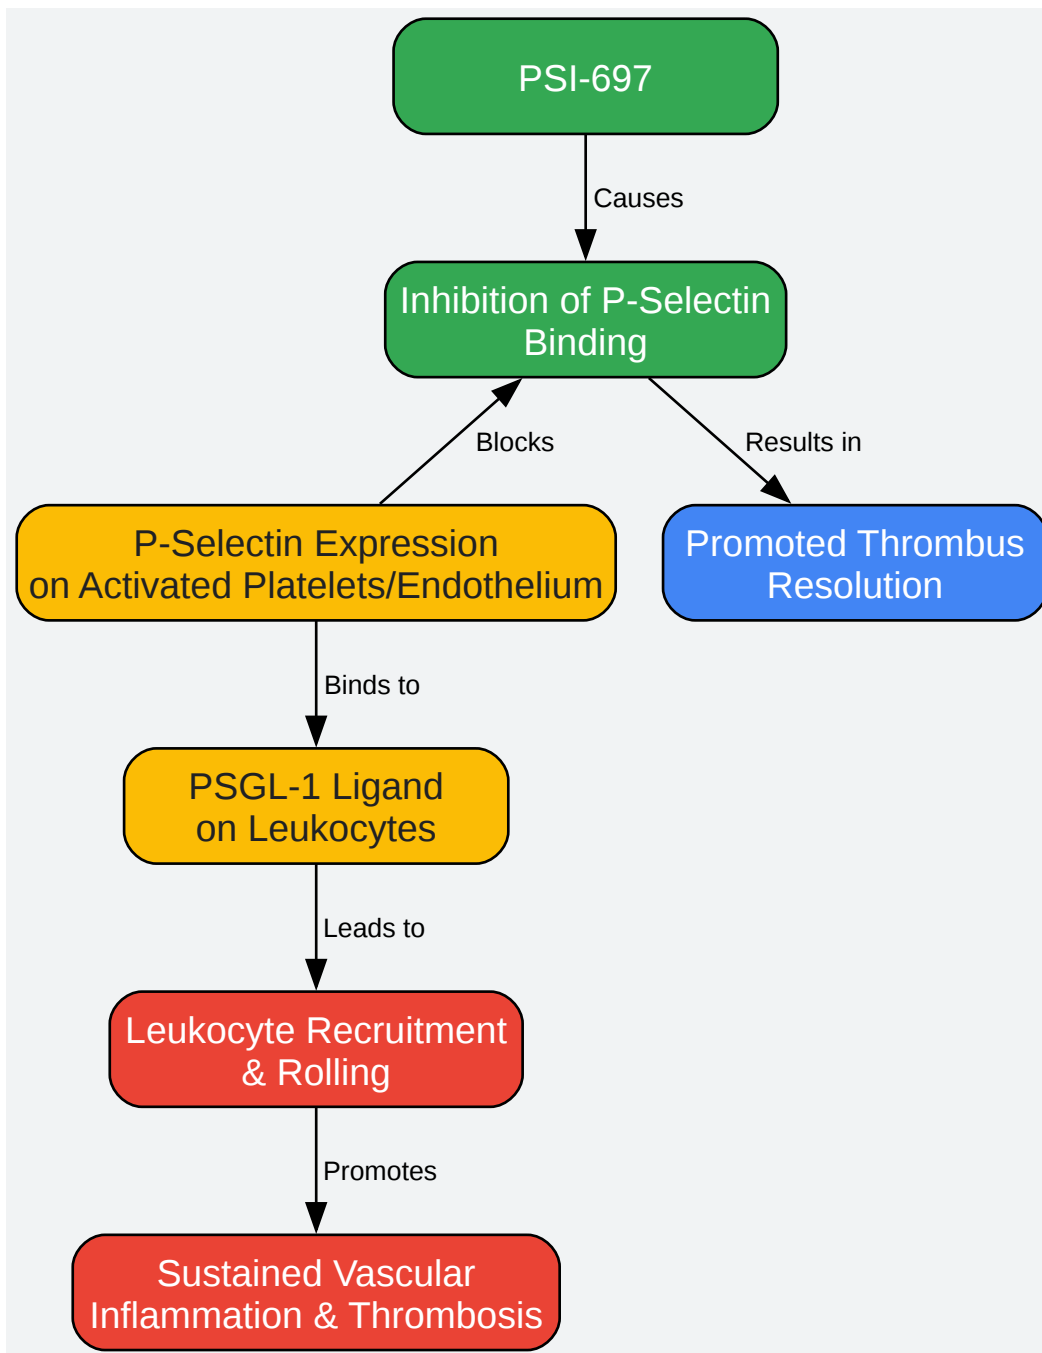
PSI-697

Causes

Inhibition of P-Selectin Binding

Blocks

Results in

P-Selectin Expression on Activated Platelets/Endothelium

Promoted Thrombus Resolution

Binds to

PSGL-1 Ligand on Leukocytes

Leads to

Leukocyte Recruitment & Rolling

Promotes

Sustained Vascular Inflammation & Thrombosis